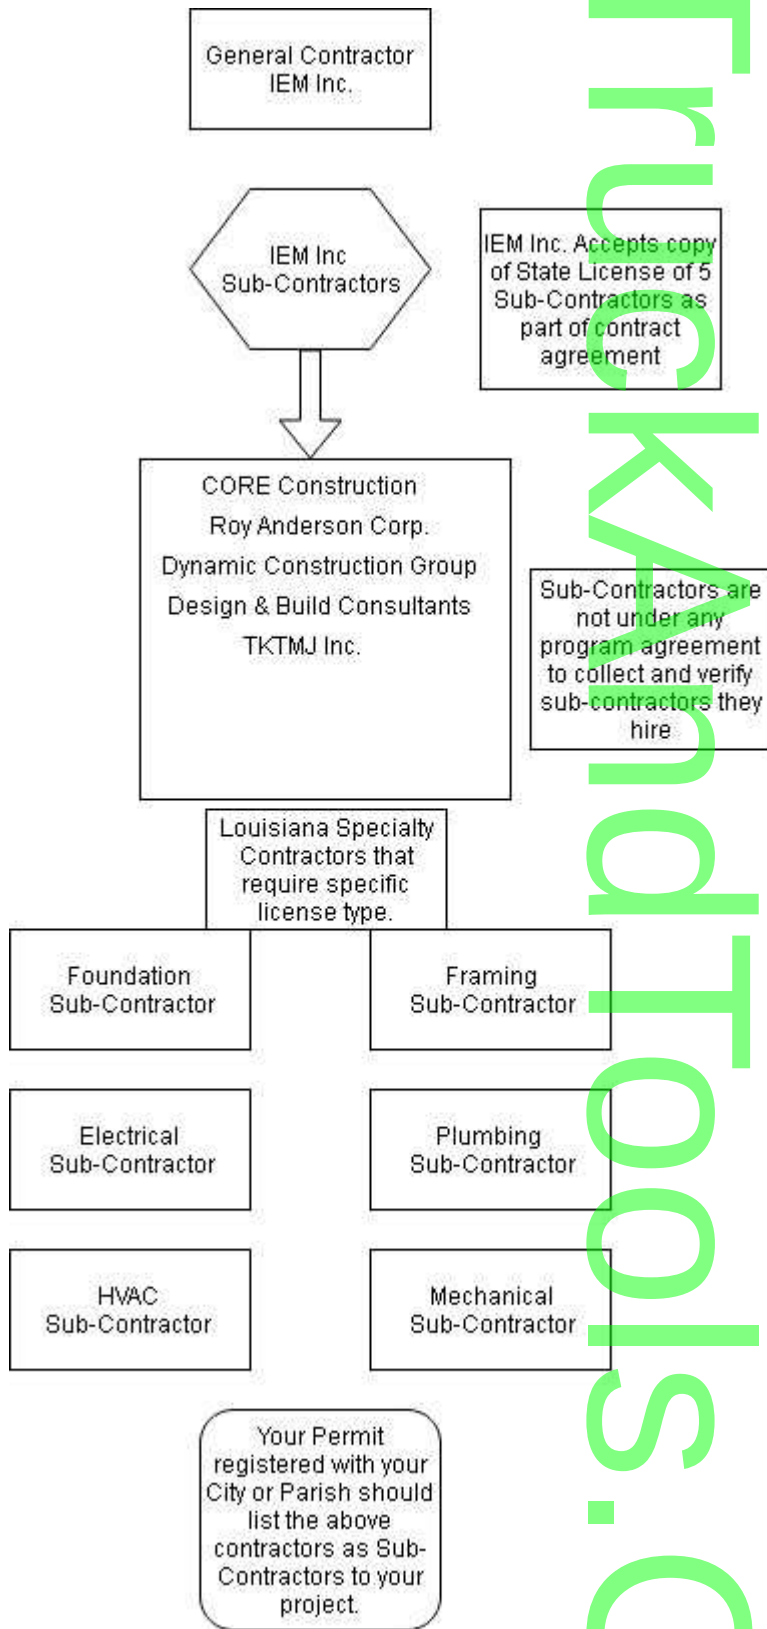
General Contractor
IEM Inc.

IEM Inc
Sub-Contractors

IEM Inc. Accepts copy of State License of 5 Sub-Contractors as part of contract agreement

CORE Construction
Roy Anderson Corp.
Dynamic Construction Group
Design & Build Consultants
TKTMJ Inc.

Sub-Contractors are not under any program agreement to collect and verify sub-contractors they hire

Louisiana Specialty Contractors that require specific license type.

Foundation
Sub-Contractor

Framing
Sub-Contractor

Electrical
Sub-Contractor

Plumbing
Sub-Contractor

HVAC
Sub-Contractor

Mechanical
Sub-Contractor

Your Permit registered with your City or Parish should list the above contractors as Sub-Contractors to your project.

TruckAndTools.c